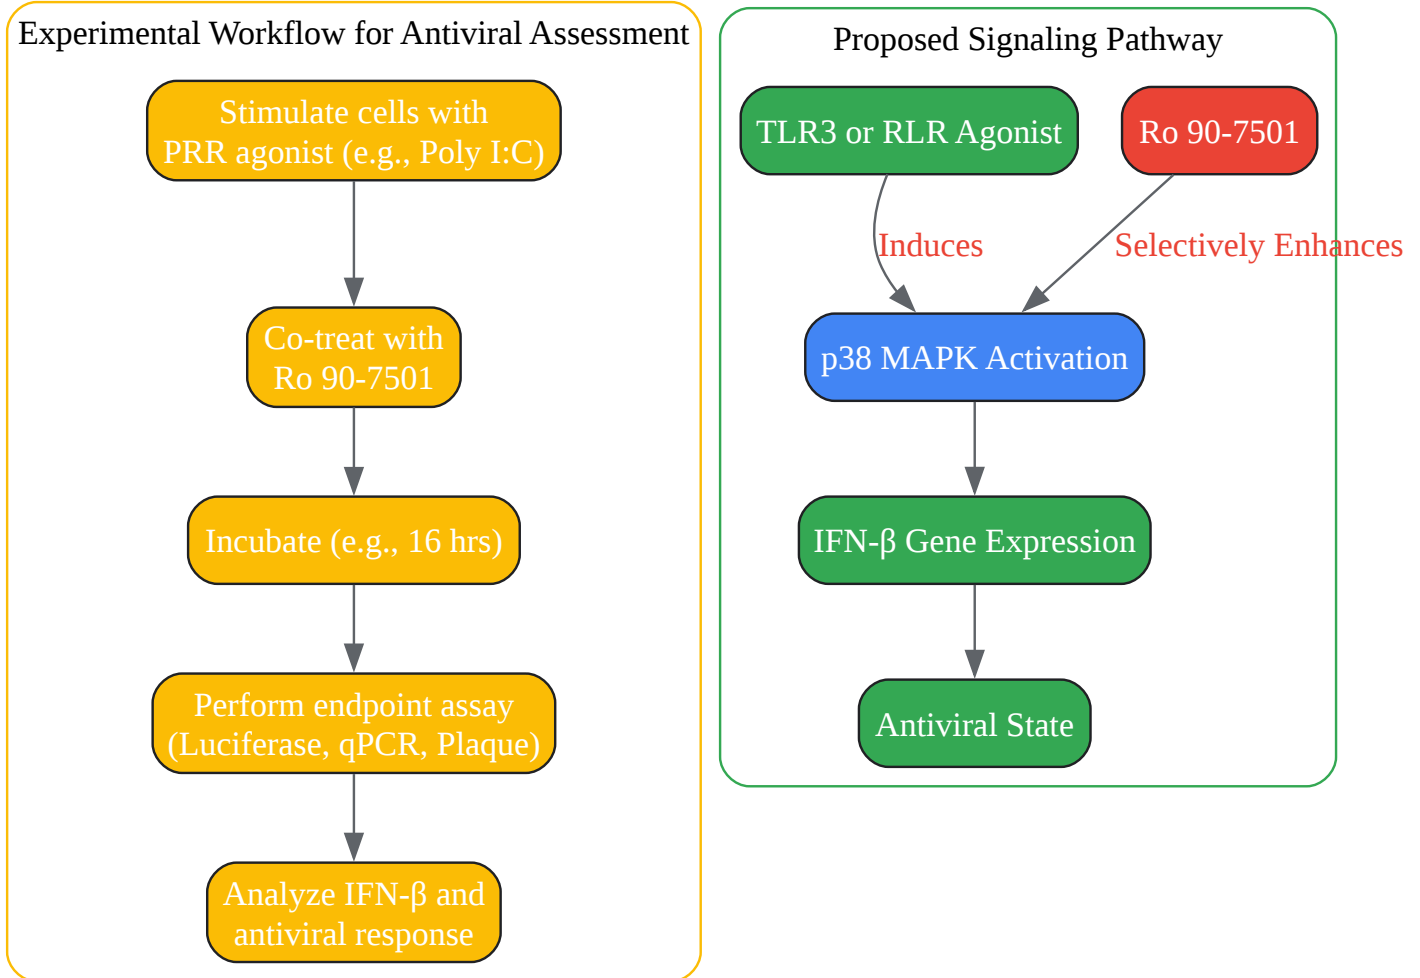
Experimental Workflow for Antiviral Assessment

Stimulate cells with PRR agonist (e.g., Poly I:C)

Co-treat with Ro 90-7501

Incubate (e.g., 16 hrs)

Perform endpoint assay (Luciferase, qPCR, Plaque)

Analyze IFN-β and antiviral response

Proposed Signaling Pathway

TLR3 or RLR Agonist

Ro 90-7501

Induces

Selectively Enhances

p38 MAPK Activation

IFN-β Gene Expression

Antiviral State